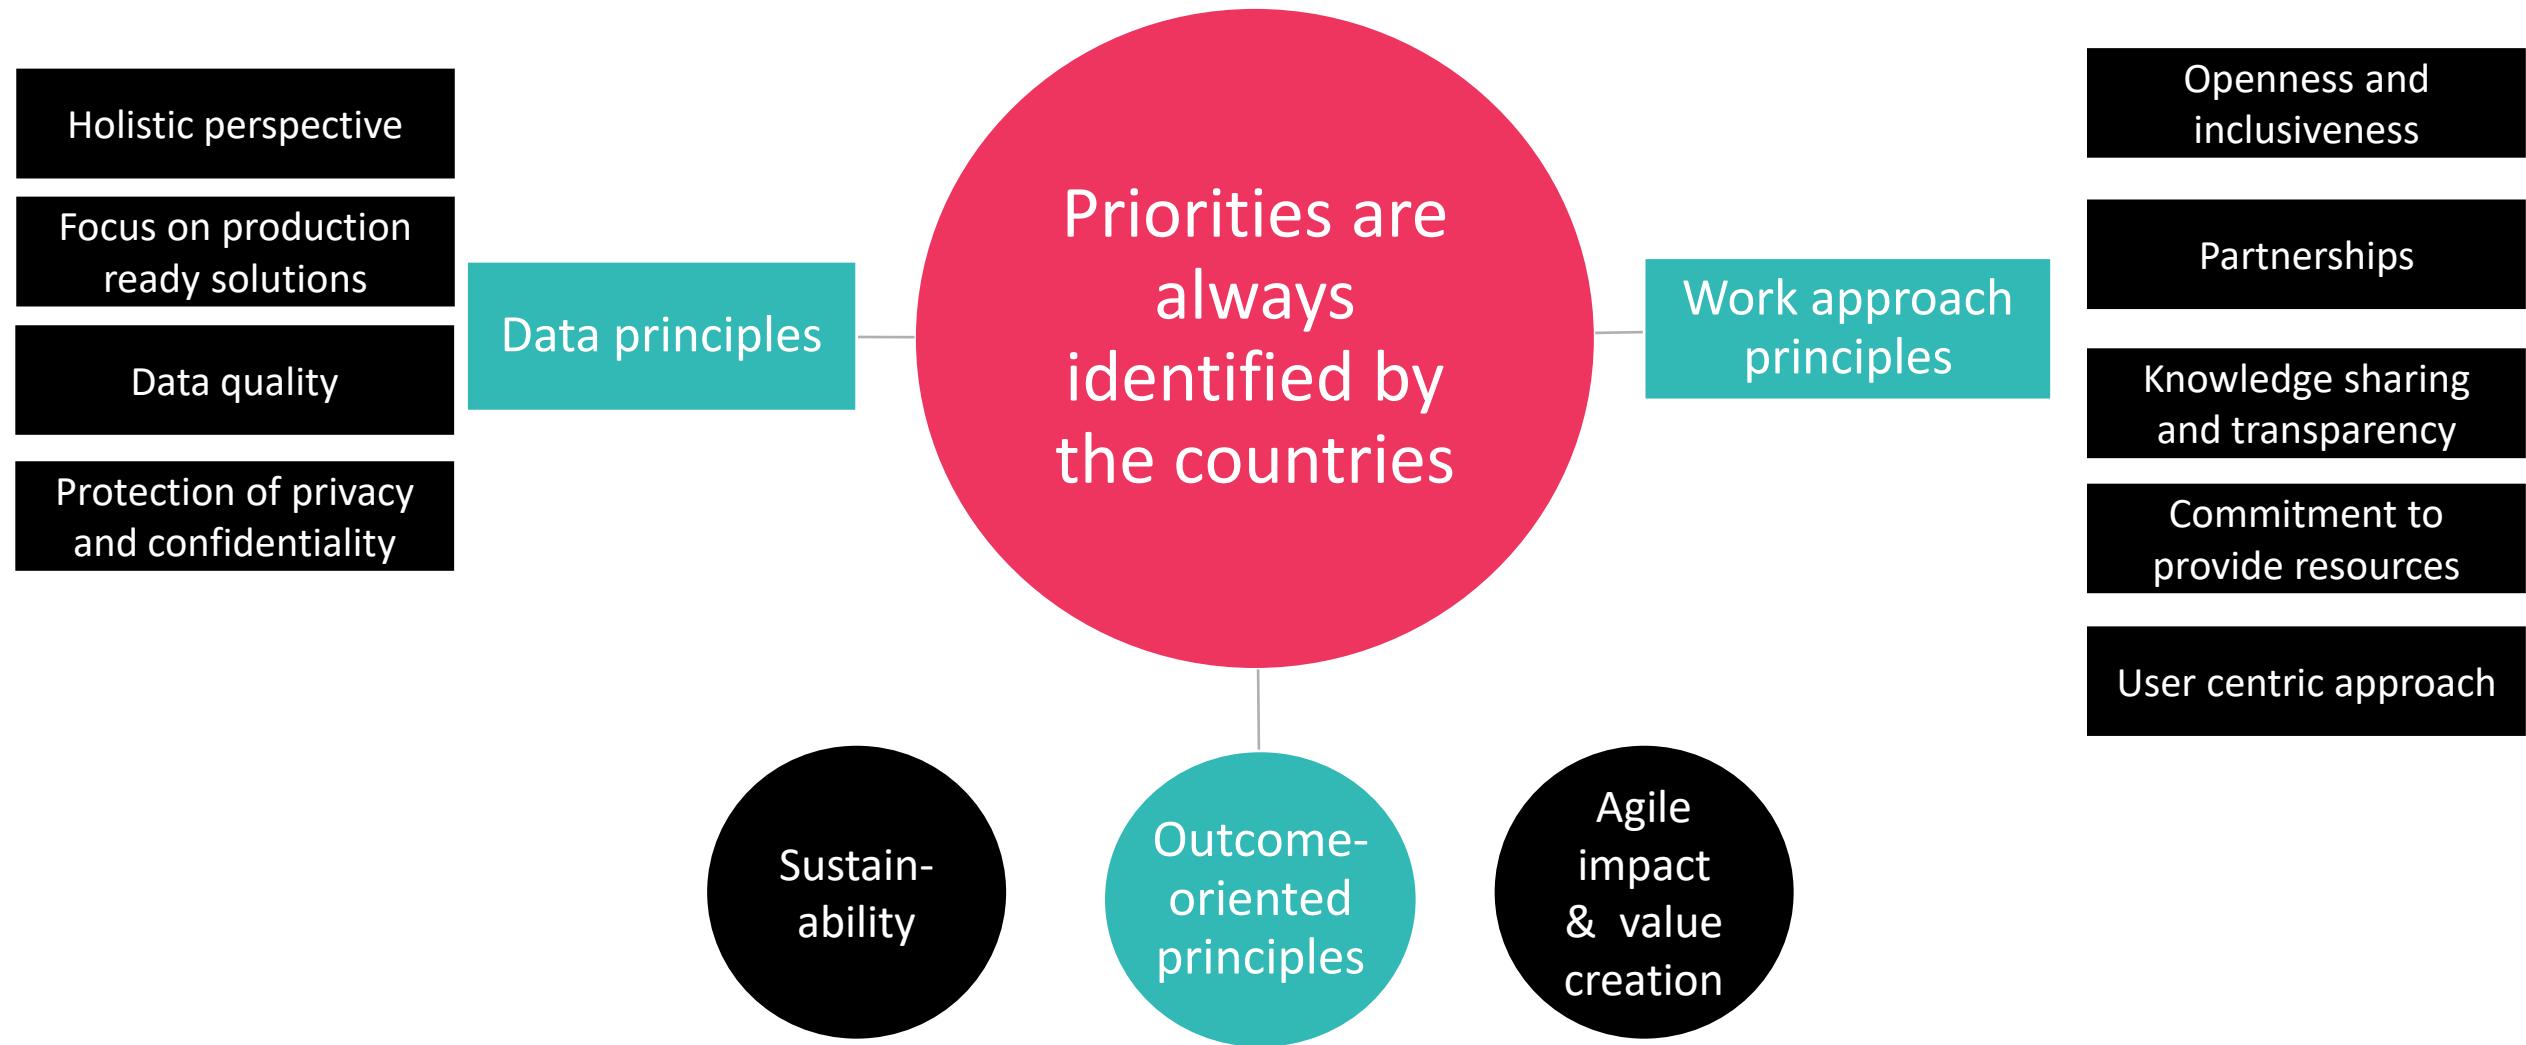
Holistic perspective

Focus on production ready solutions

Data quality

Protection of privacy and confidentiality

Data principles

Priorities are always identified by the countries

Work approach principles

Openness and inclusiveness

Partnerships

Knowledge sharing and transparency

Commitment to provide resources

User centric approach

Sustain-ability

Outcome-oriented principles

Agile impact & value creation